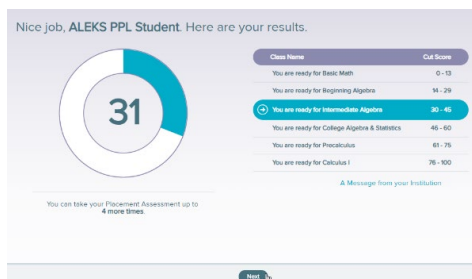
Nice job, **ALEKS PPL Student**. Here are your results.

31

You can take your Placement Assessment up to 4 more times.

| Class Name | Cut Score |
|---|---|
| You are ready for Basic Math | 0 - 13 |
| You are ready for Beginning Algebra | 14 - 29 |
| You are ready for Intermediate Algebra | 30 - 45 |
| You are ready for College Algebra & Statistics | 46 - 60 |
| You are ready for Precalculus | 61 - 75 |
| You are ready for Calculus I | 76 - 100 |

A Message from your Institution

Next